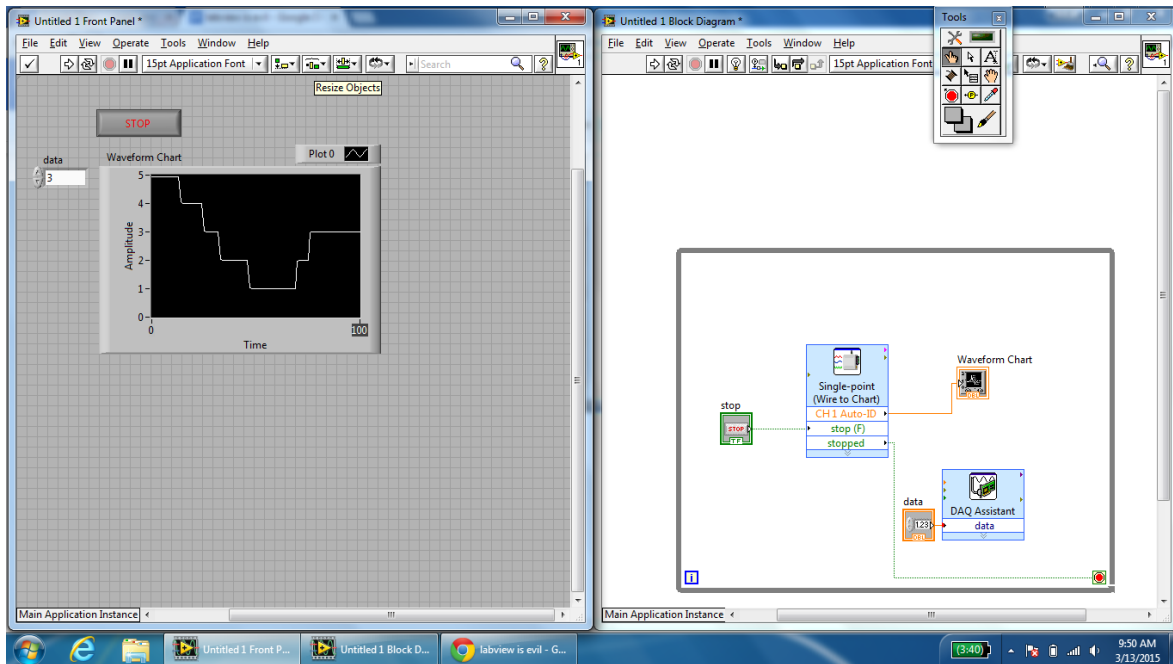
Untitled 1 Front Panel *

File Edit View Operate Tools Window Help

15pt Application Font

Search

Resize Objects

STOP

data

3

Waveform Chart

Plot 0

5
4
3
2
1
0

Amplitude

0

100

Time

Main Application Instance

Untitled 1 Block Diagram *

File Edit View Operate Tools Window Help

15pt Application Font

Tools

Waveform Chart

Single-point (Wire to Chart)

CH 1 Auto-ID

stop (F)

stopped

stop

STOP

TF

data

123

DBL

DAQ Assistant

data

i

Main Application Instance

Untitled 1 Front P...

Untitled 1 Block D...

labview is evil - G...

(3:40)

9:50 AM
3/13/2015